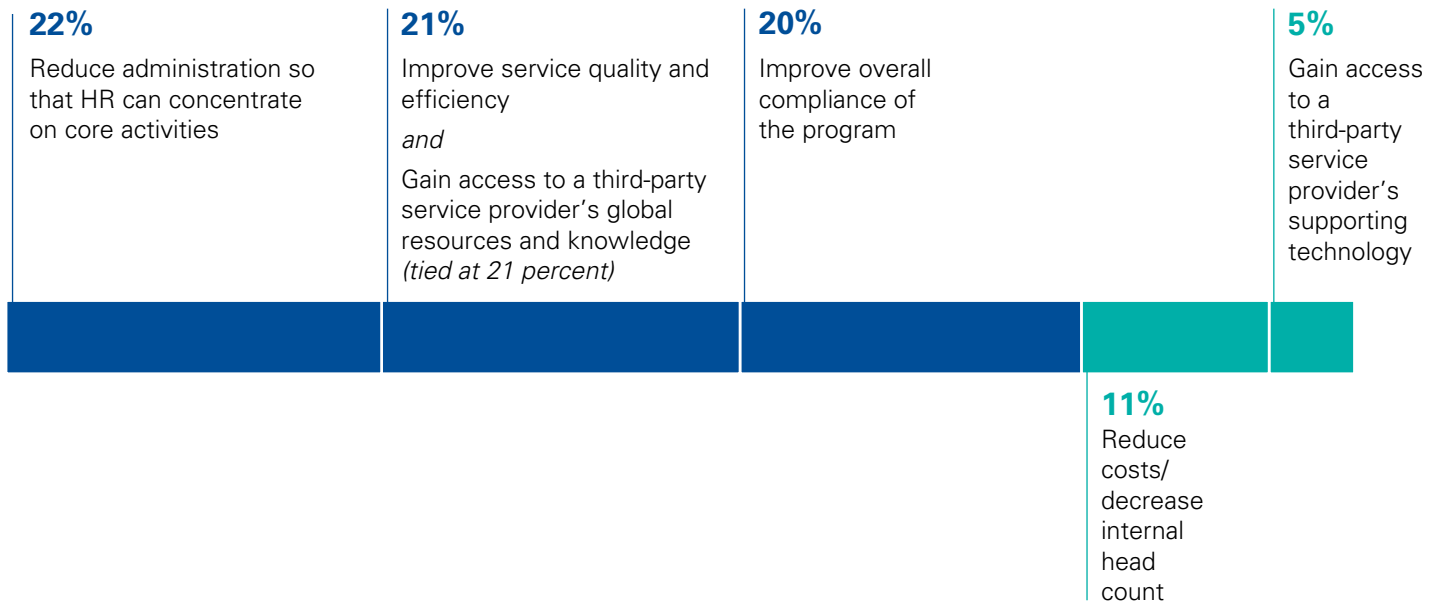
22%
Reduce administration so that HR can concentrate on core activities

21%
Improve service quality and efficiency
*and*
Gain access to a third-party service provider's global resources and knowledge *(tied at 21 percent)*

20%
Improve overall compliance of the program

5%
Gain access to a third-party service provider's supporting technology

11%
Reduce costs/ decrease internal head count